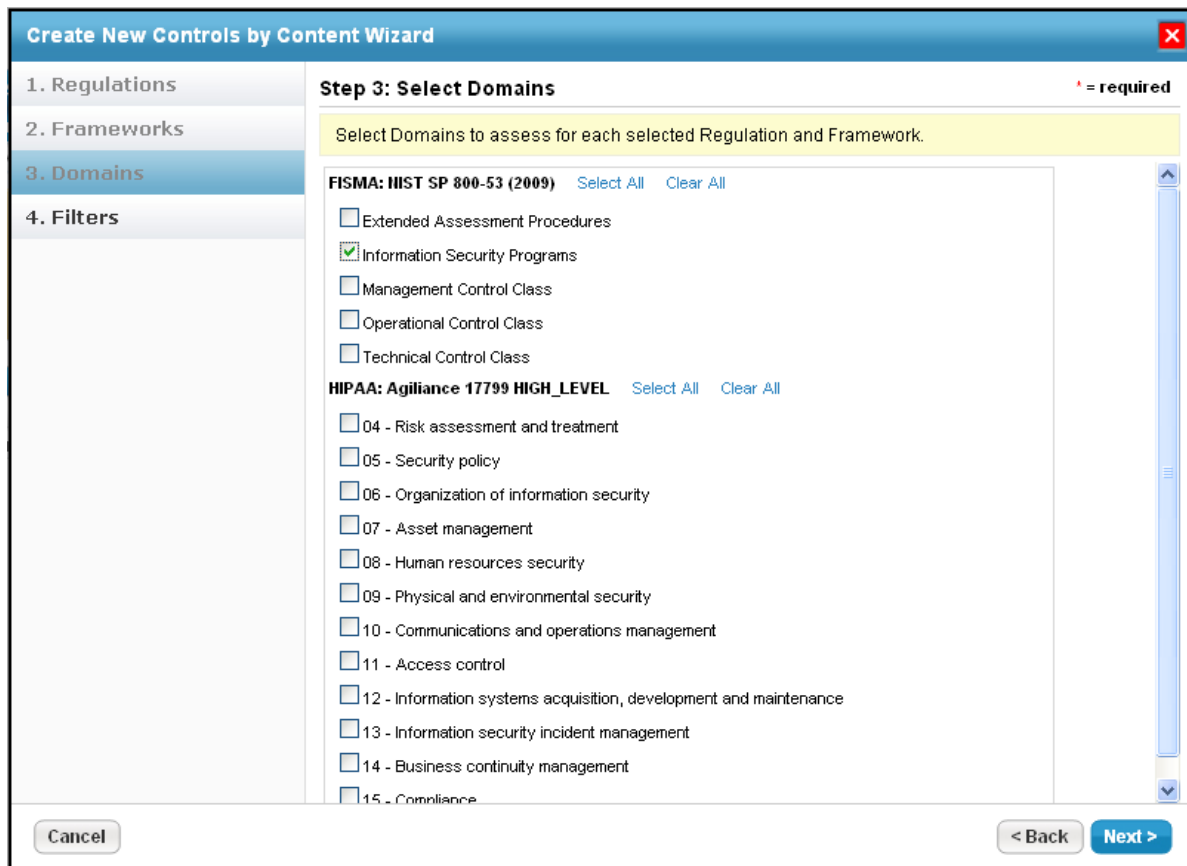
Create New Controls by Content Wizard

1. Regulations
2. Frameworks
3. Domains
4. Filters

Step 3: Select Domains

* = required

Select Domains to assess for each selected Regulation and Framework.

FISMA: NIST SP 800-53 (2009) Select All Clear All

Extended Assessment Procedures
Information Security Programs
Management Control Class
Operational Control Class
Technical Control Class

HIPAA: Agiliance 17799 HIGH_LEVEL Select All Clear All

04 - Risk assessment and treatment
05 - Security policy
06 - Organization of information security
07 - Asset management
08 - Human resources security
09 - Physical and environmental security
10 - Communications and operations management
11 - Access control
12 - Information systems acquisition, development and maintenance
13 - Information security incident management
14 - Business continuity management
15 - Compliance

Cancel

< Back Next >